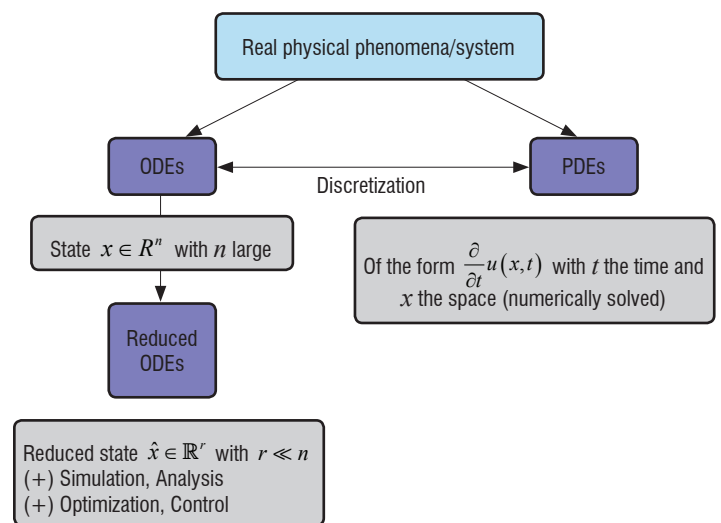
Real physical phenomena/system

ODEs

PDEs

Discretization

State $x \in R^n$ with $n$ large

Of the form $\frac{\partial}{\partial t}u(x,t)$ with $t$ the time and $x$ the space (numerically solved)

Reduced ODEs

Reduced state $\hat{x} \in \mathbb{R}^r$ with $r \ll n$
(+) Simulation, Analysis
(+) Optimization, Control